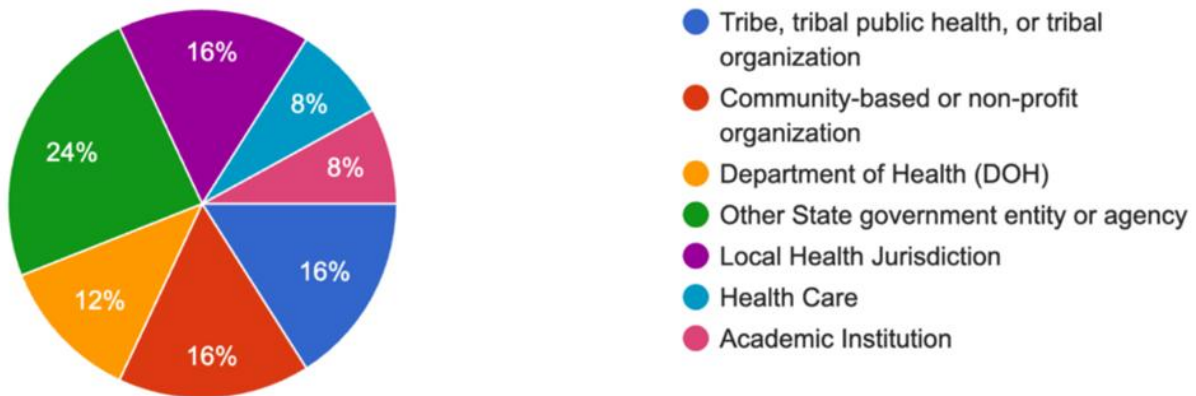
16%
8%
24%
8%
12%
16%
16%

Tribe, tribal public health, or tribal organization
Community-based or non-profit organization
Department of Health (DOH)
Other State government entity or agency
Local Health Jurisdiction
Health Care
Academic Institution